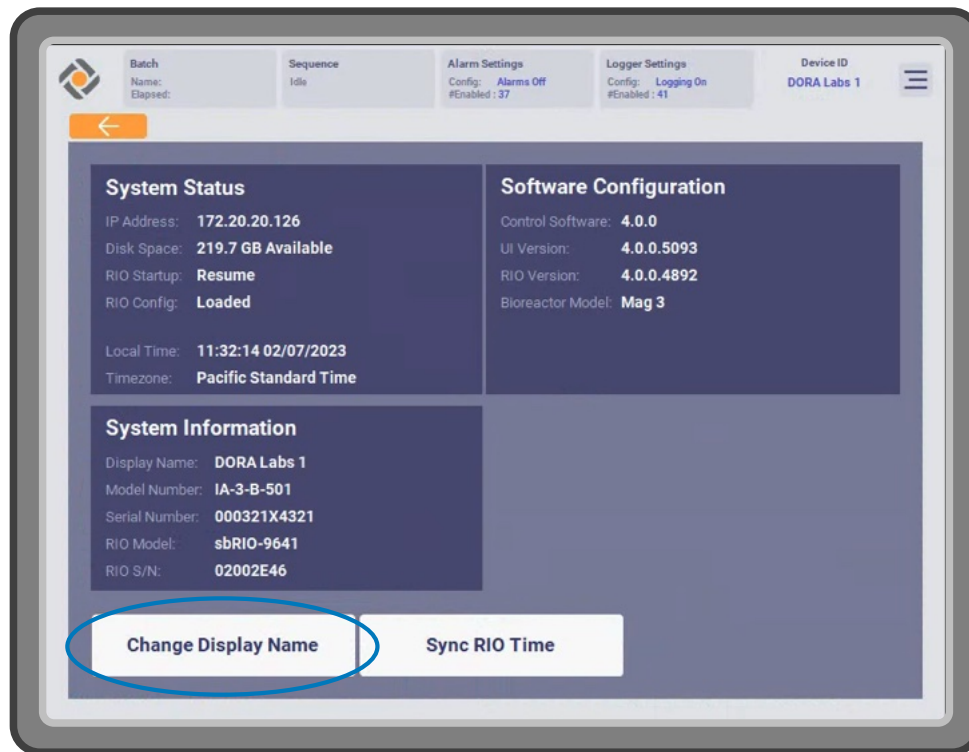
Batch
Name:
Elapsed:

Sequence
Idle

Alarm Settings
Config: Alarms Off
#Enabled : 37

Logger Settings
Config: Logging On
#Enabled : 41

Device ID
DORA Labs 1

←

System Status
IP Address: 172.20.20.126
Disk Space: 219.7 GB Available
RIO Startup: Resume
RIO Config: Loaded
Local Time: 11:32:14 02/07/2023
Timezone: Pacific Standard Time

Software Configuration
Control Software: 4.0.0
UI Version: 4.0.0.5093
RIO Version: 4.0.0.4892
Bioreactor Model: Mag 3

System Information
Display Name: DORA Labs 1
Model Number: IA-3-B-501
Serial Number: 000321X4321
RIO Model: sbRIO-9641
RIO S/N: 02002E46

Change Display Name
Sync RIO Time